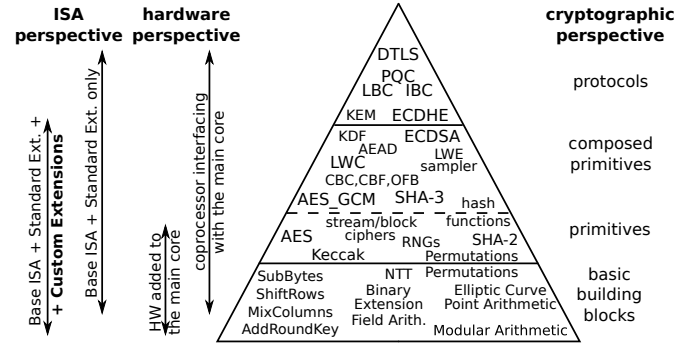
ISA perspective

hardware perspective

cryptographic perspective

Base ISA + Standard Ext. + + Custom Extensions

Base ISA + Standard Ext. only

HW added to the main core

coprocessor interfacing with the main core

DTLS
PQC
LBC IBC
KEM ECDHE

protocols

KDF ECDSA
AEAD LWE
LWC sampler
CBC,CBF,OFB
AES_GCM SHA-3

composed primitives

hash functions
stream/block ciphers
AES RNGs SHA-2
Keccak Permutations

primitives

SubBytes
ShiftRows
MixColumns
AddRoundKey
NTT
Binary Extension Field Arith.
Permutations
Elliptic Curve Point Arithmetic
Modular Arithmetic

basic building blocks